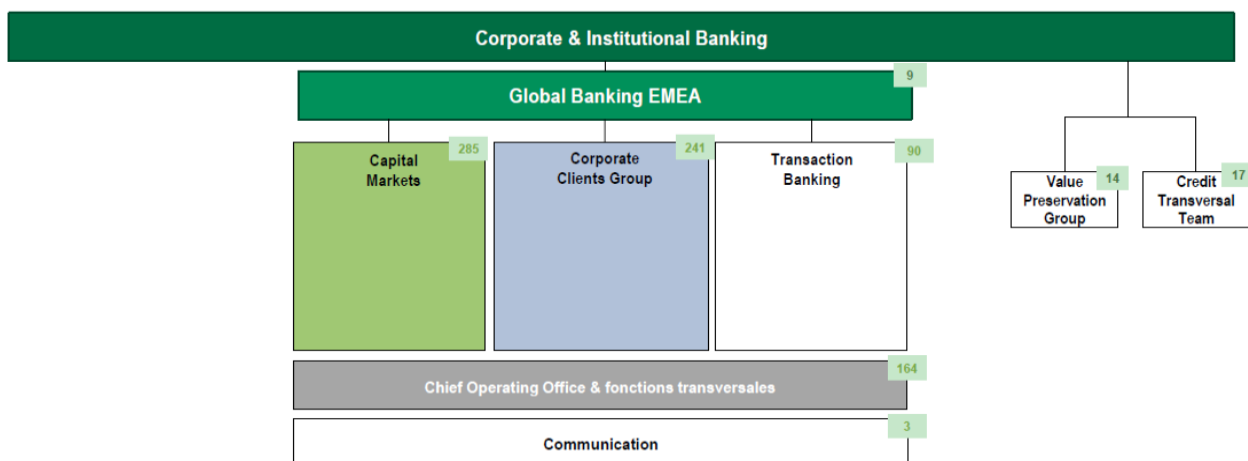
Corporate & Institutional Banking

Global Banking EMEA 9

Capital Markets 285

Corporate Clients Group 241

Transaction Banking 90

Value Preservation Group 14

Credit Transversal Team 17

Chief Operating Office & fonctions transversales 164

Communication 3